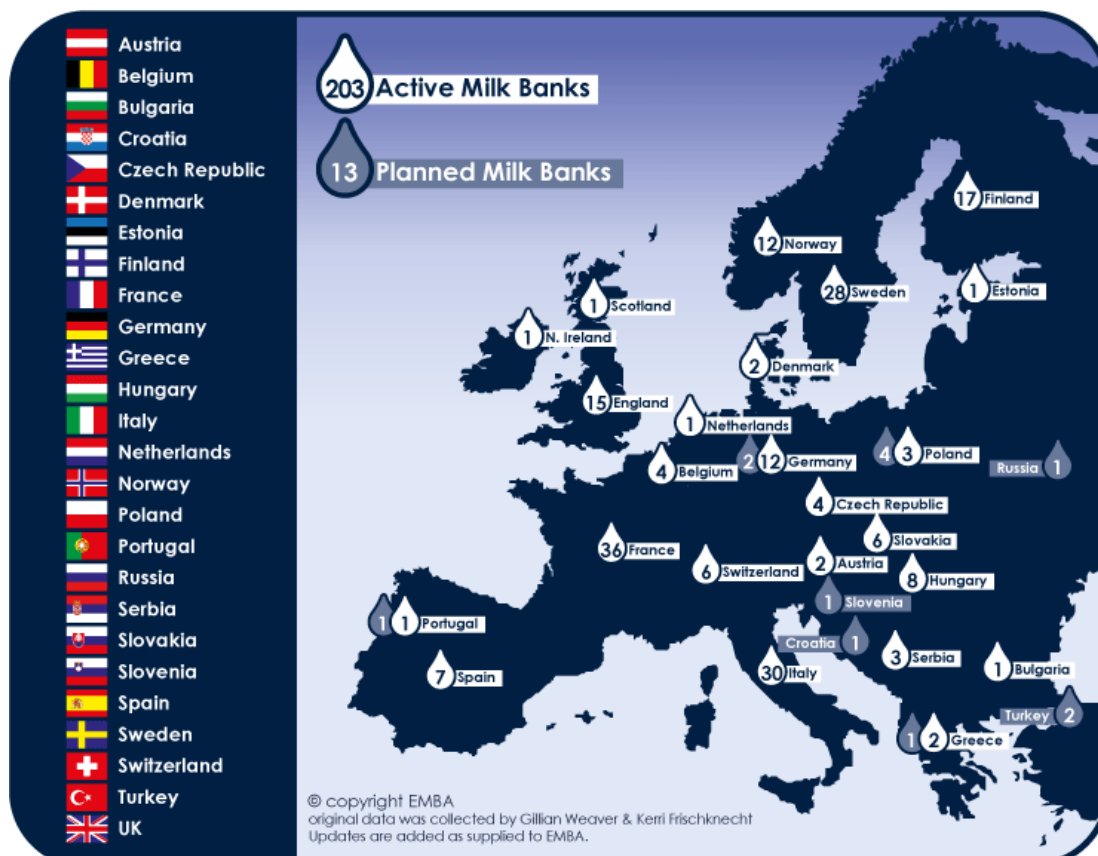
Austria
Belgium
Bulgaria
Croatia
Czech Republic
Denmark
Estonia
Finland
France
Germany
Greece
Hungary
Italy
Netherlands
Norway
Poland
Portugal
Russia
Serbia
Slovakia
Slovenia
Spain
Sweden
Switzerland
Turkey
UK

203 Active Milk Banks

13 Planned Milk Banks

17 Finland
12 Norway
28 Sweden
1 Estonia
1 Scotland
1 N. Ireland
2 Denmark
15 England
1 Netherlands
4 3 Poland
Russia 1
4 Belgium
2 12 Germany
4 Czech Republic
6 Slovakia
36 France
6 Switzerland
2 Austria
8 Hungary
1 Slovenia
1 1 Portugal
Croatia 1
3 Serbia
1 Bulgaria
7 Spain
30 Italy
Turkey 2
1 2 Greece

© copyright EMBA
original data was collected by Gillian Weaver & Kerri Frischknecht
Updates are added as supplied to EMBA.